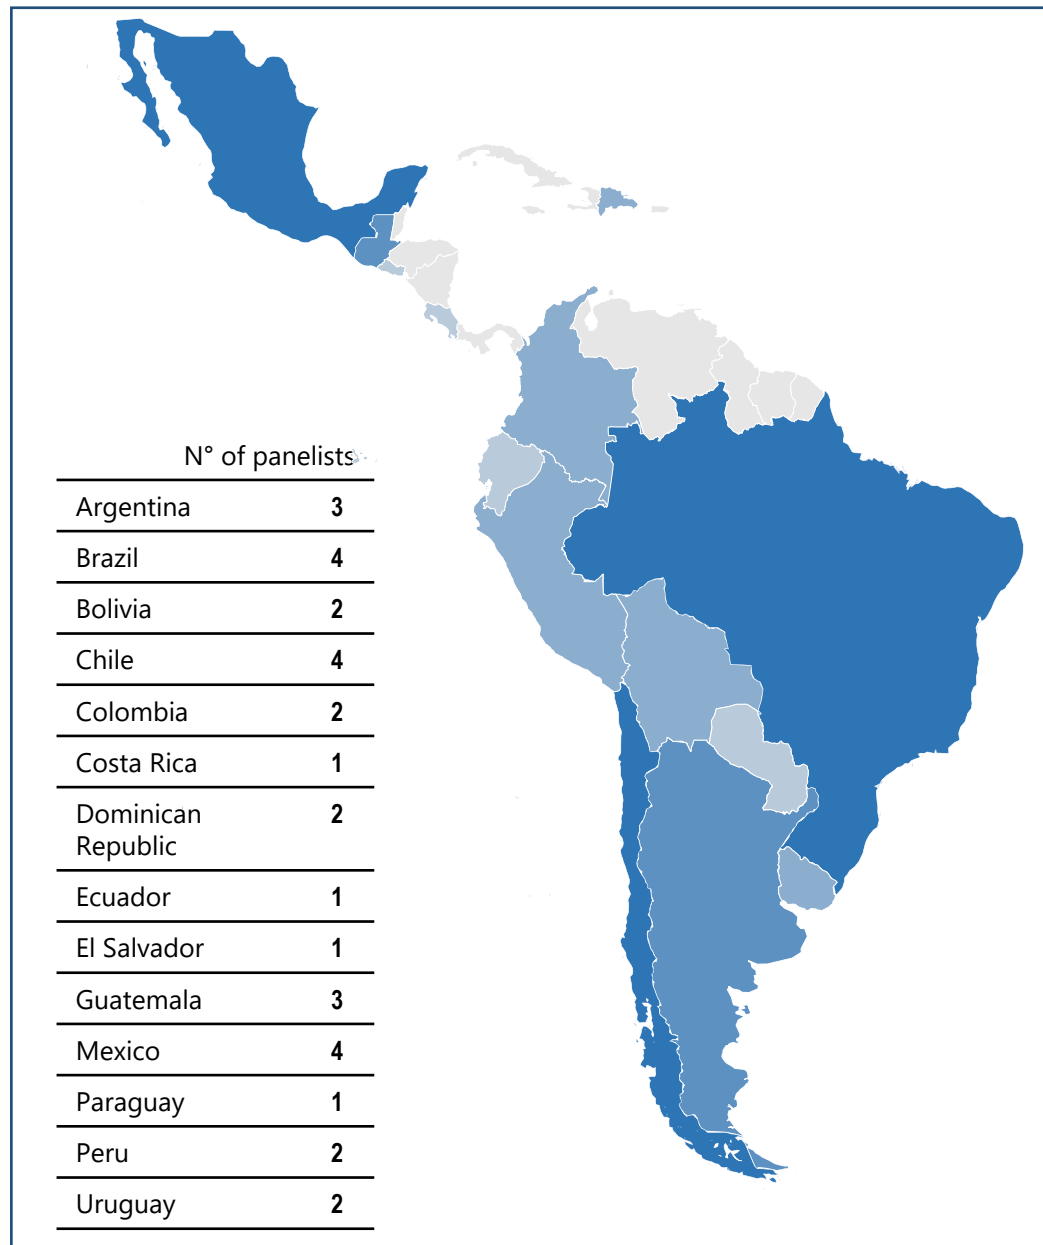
| | N° of panelists |
|---|---|
| Argentina | 3 |
| Brazil | 4 |
| Bolivia | 2 |
| Chile | 4 |
| Colombia | 2 |
| Costa Rica | 1 |
| Dominican Republic | 2 |
| Ecuador | 1 |
| El Salvador | 1 |
| Guatemala | 3 |
| Mexico | 4 |
| Paraguay | 1 |
| Peru | 2 |
| Uruguay | 2 |